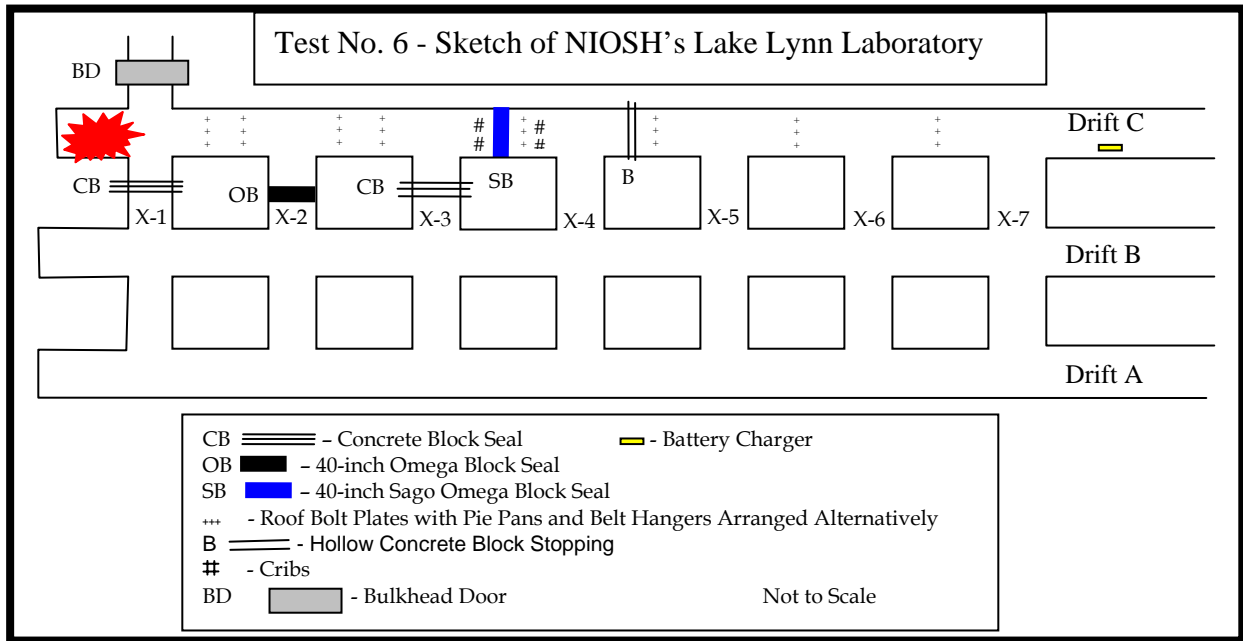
Test No. 6 - Sketch of NIOSH's Lake Lynn Laboratory

BD

# #
# #

Drift C

CB
OB
CB
SB
B

X-1
X-2
X-3
X-4
X-5
X-6
X-7

Drift B

Drift A

CB – Concrete Block Seal
- Battery Charger
OB – 40-inch Omega Block Seal
SB – 40-inch Sago Omega Block Seal
+++ - Roof Bolt Plates with Pie Pans and Belt Hangers Arranged Alternatively
B - Hollow Concrete Block Stopping
# - Cribs
BD - Bulkhead Door
Not to Scale